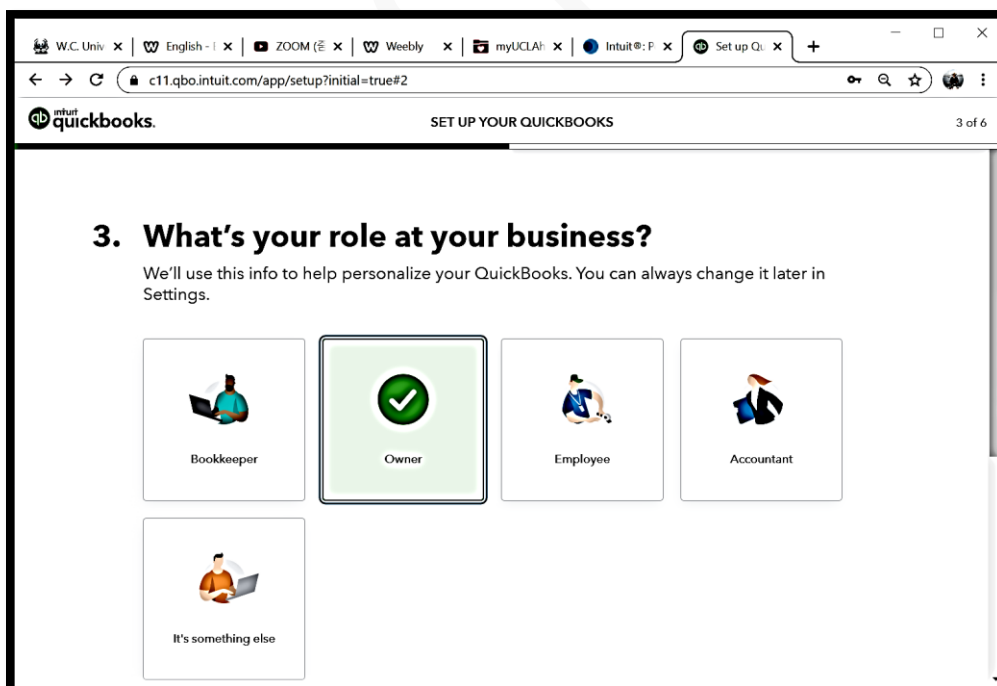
W.C. Univ ×
English - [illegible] ×
ZOOM ([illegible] ×
Weebly ×
myUCLA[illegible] ×
Intuit®: P ×
Set up Qu ×
+

c11.qbo.intuit.com/app/setup?initial=true#2

intuit quickbooks.

SET UP YOUR QUICKBOOKS

3 of 6

3. What's your role at your business?

We'll use this info to help personalize your QuickBooks. You can always change it later in Settings.

Bookkeeper

Owner

Employee

Accountant

It's something else